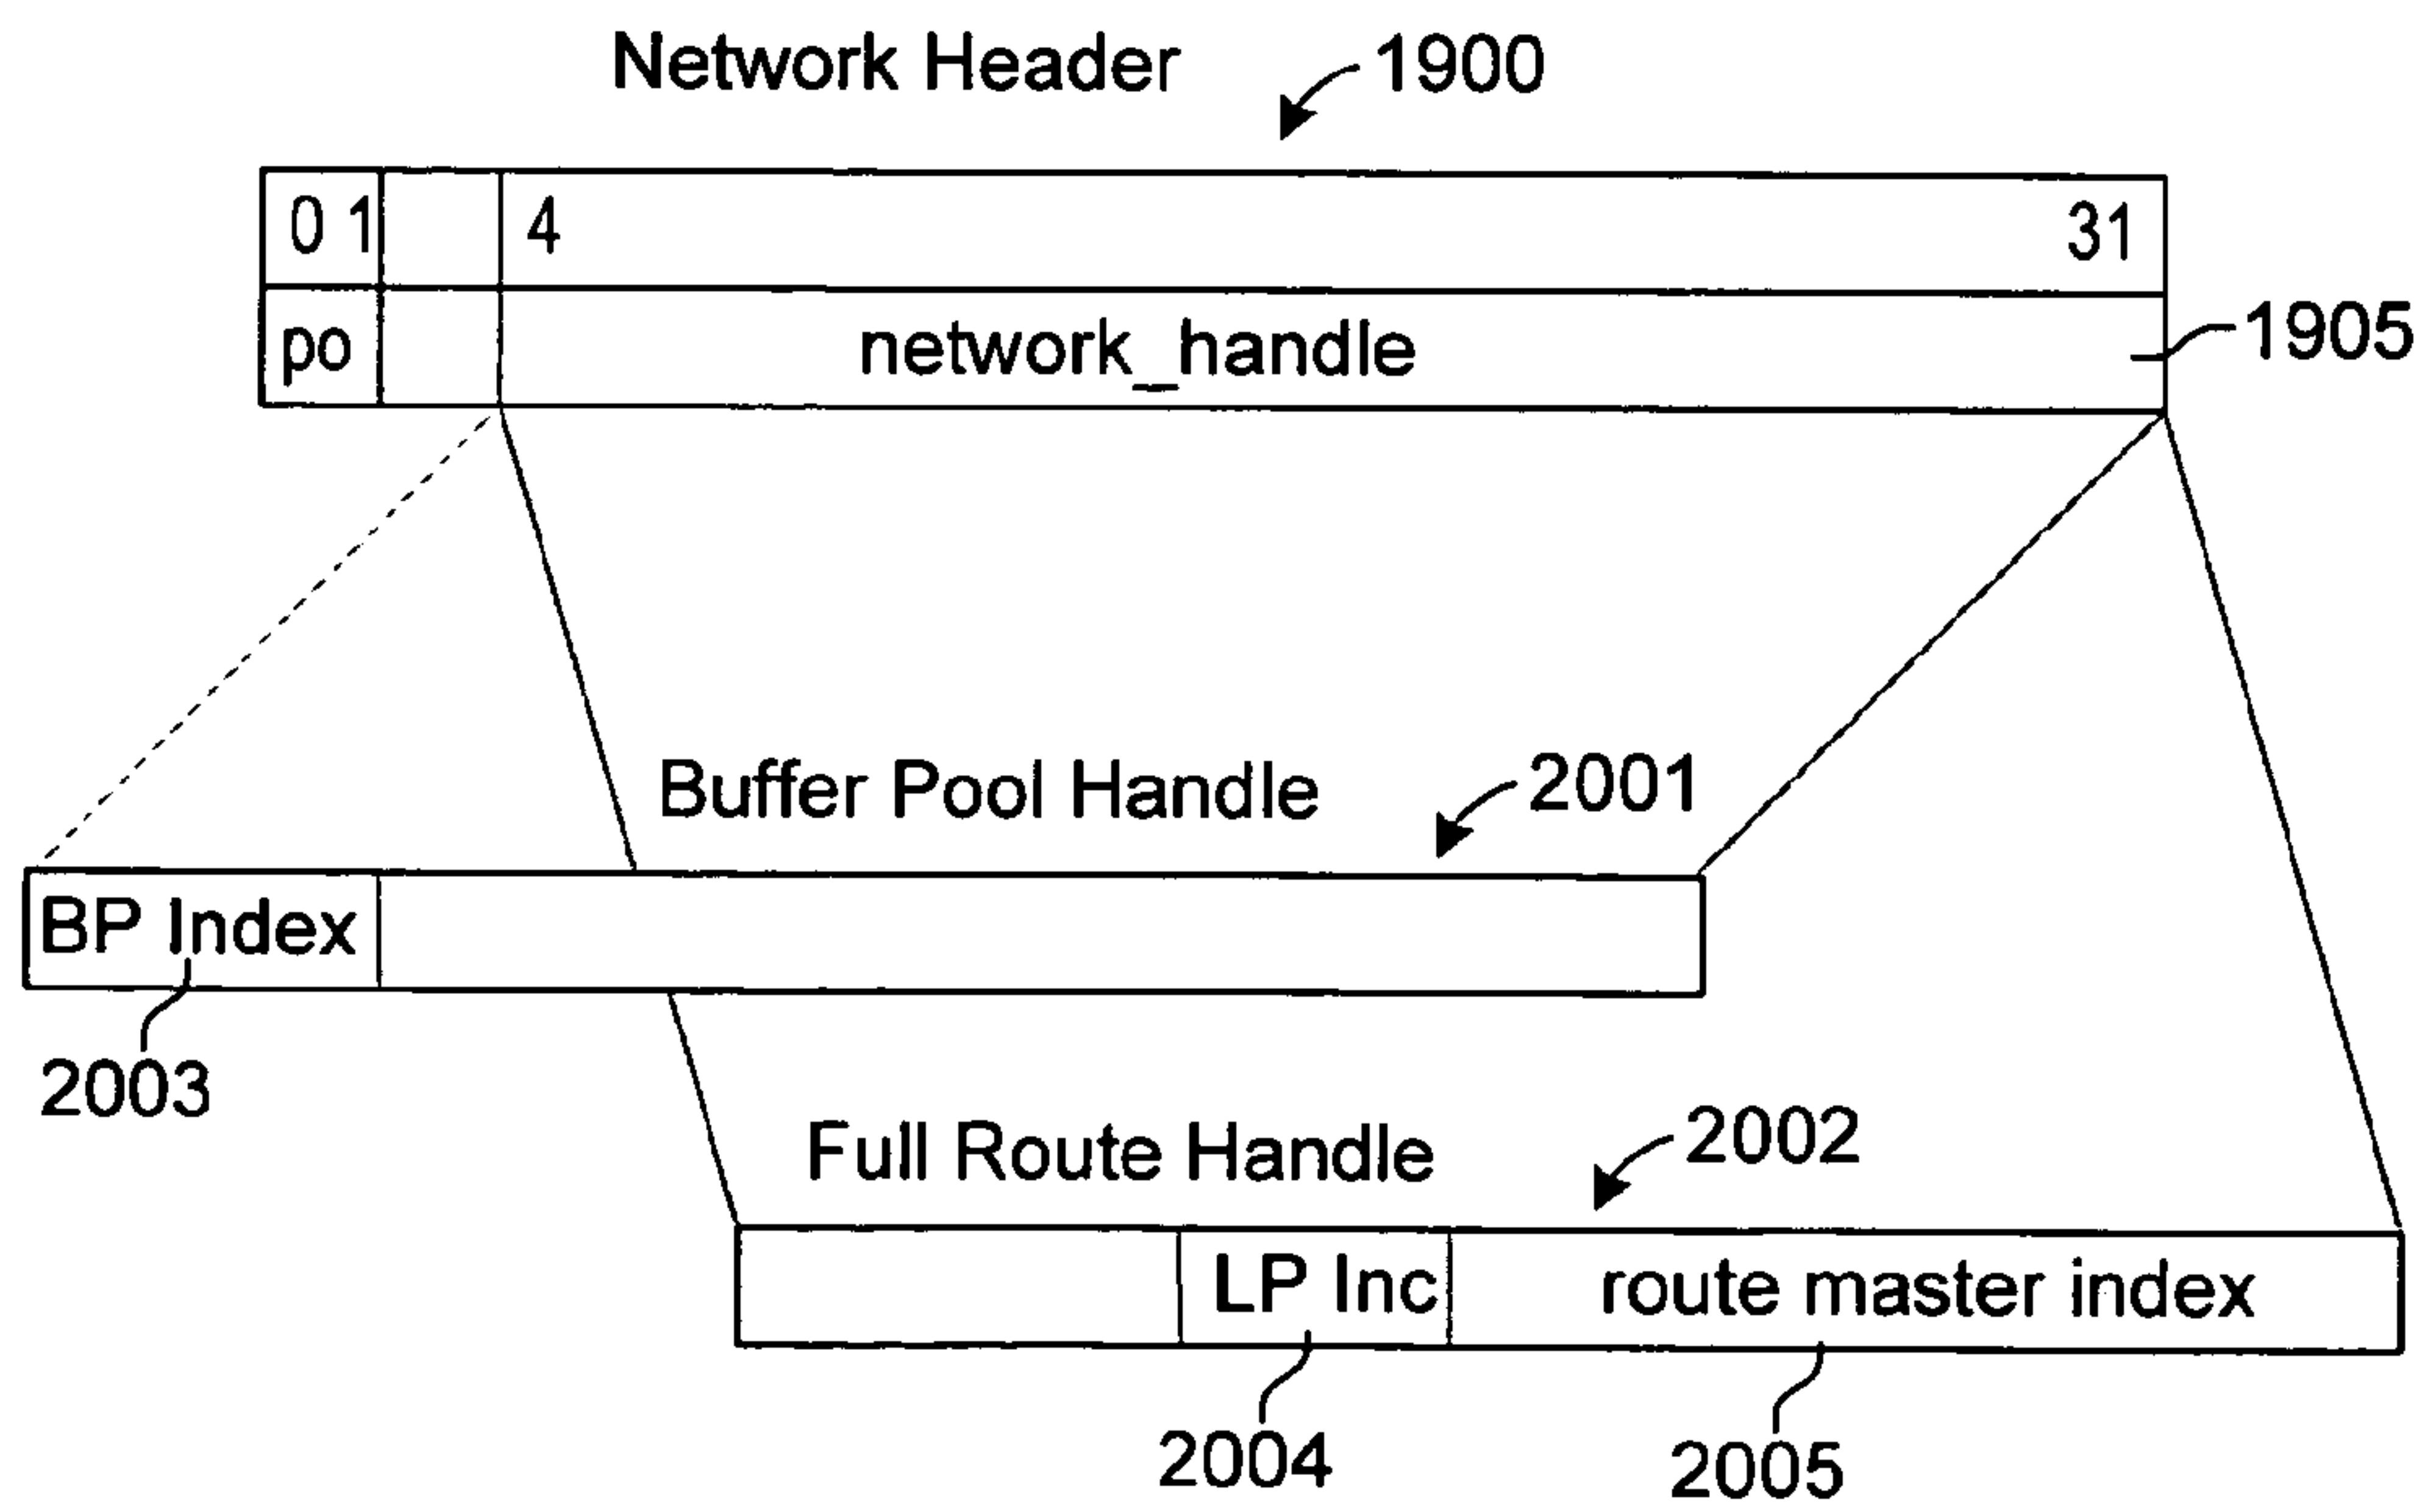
Network Header
1900

| 0 1 | | 4 31 |
|---|---|---|
| po | | network_handle |

1905

Buffer Pool Handle
2001

| BP Index | |
|---|---|

2003

Full Route Handle
2002

| | LP Inc | route master index |
|---|---|---|

2004
2005